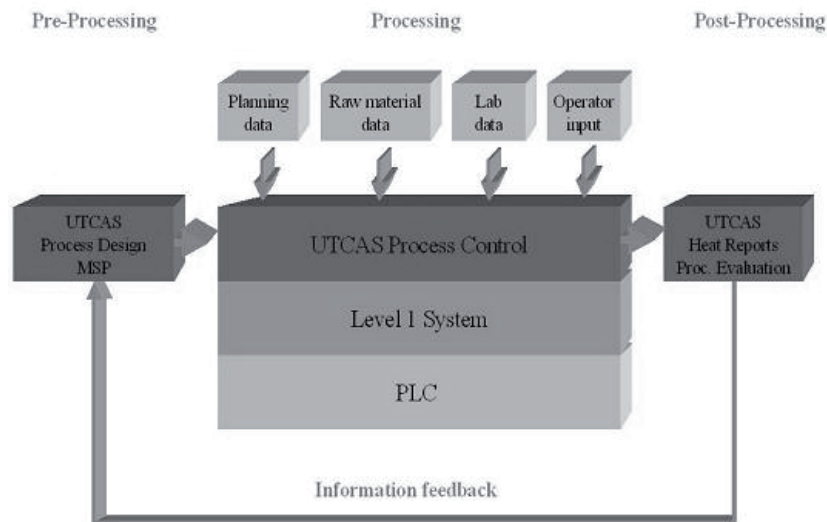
Pre-Processing

Processing

Post-Processing

Planning data

Raw material data

Lab data

Operator input

UTCAS Process Design MSP

UTCAS Process Control

UTCAS Heat Reports Proc. Evaluation

Level 1 System

PLC

Information feedback